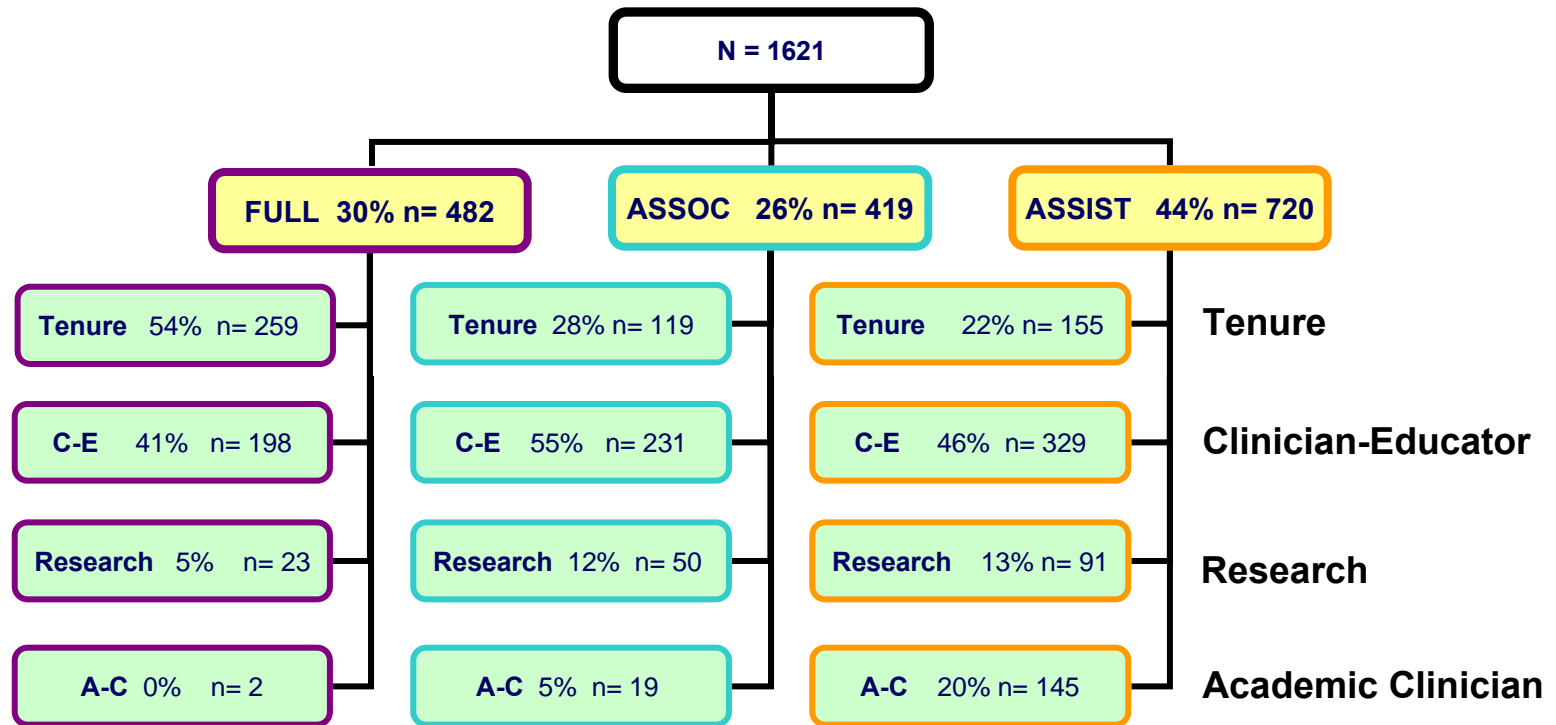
N = 1621

FULL 30% n= 482

ASSOC 26% n= 419

ASSIST 44% n= 720

Tenure 54% n= 259

Tenure 28% n= 119

Tenure 22% n= 155

Tenure

C-E 41% n= 198

C-E 55% n= 231

C-E 46% n= 329

Clinician-Educator

Research 5% n= 23

Research 12% n= 50

Research 13% n= 91

Research

A-C 0% n= 2

A-C 5% n= 19

A-C 20% n= 145

Academic Clinician